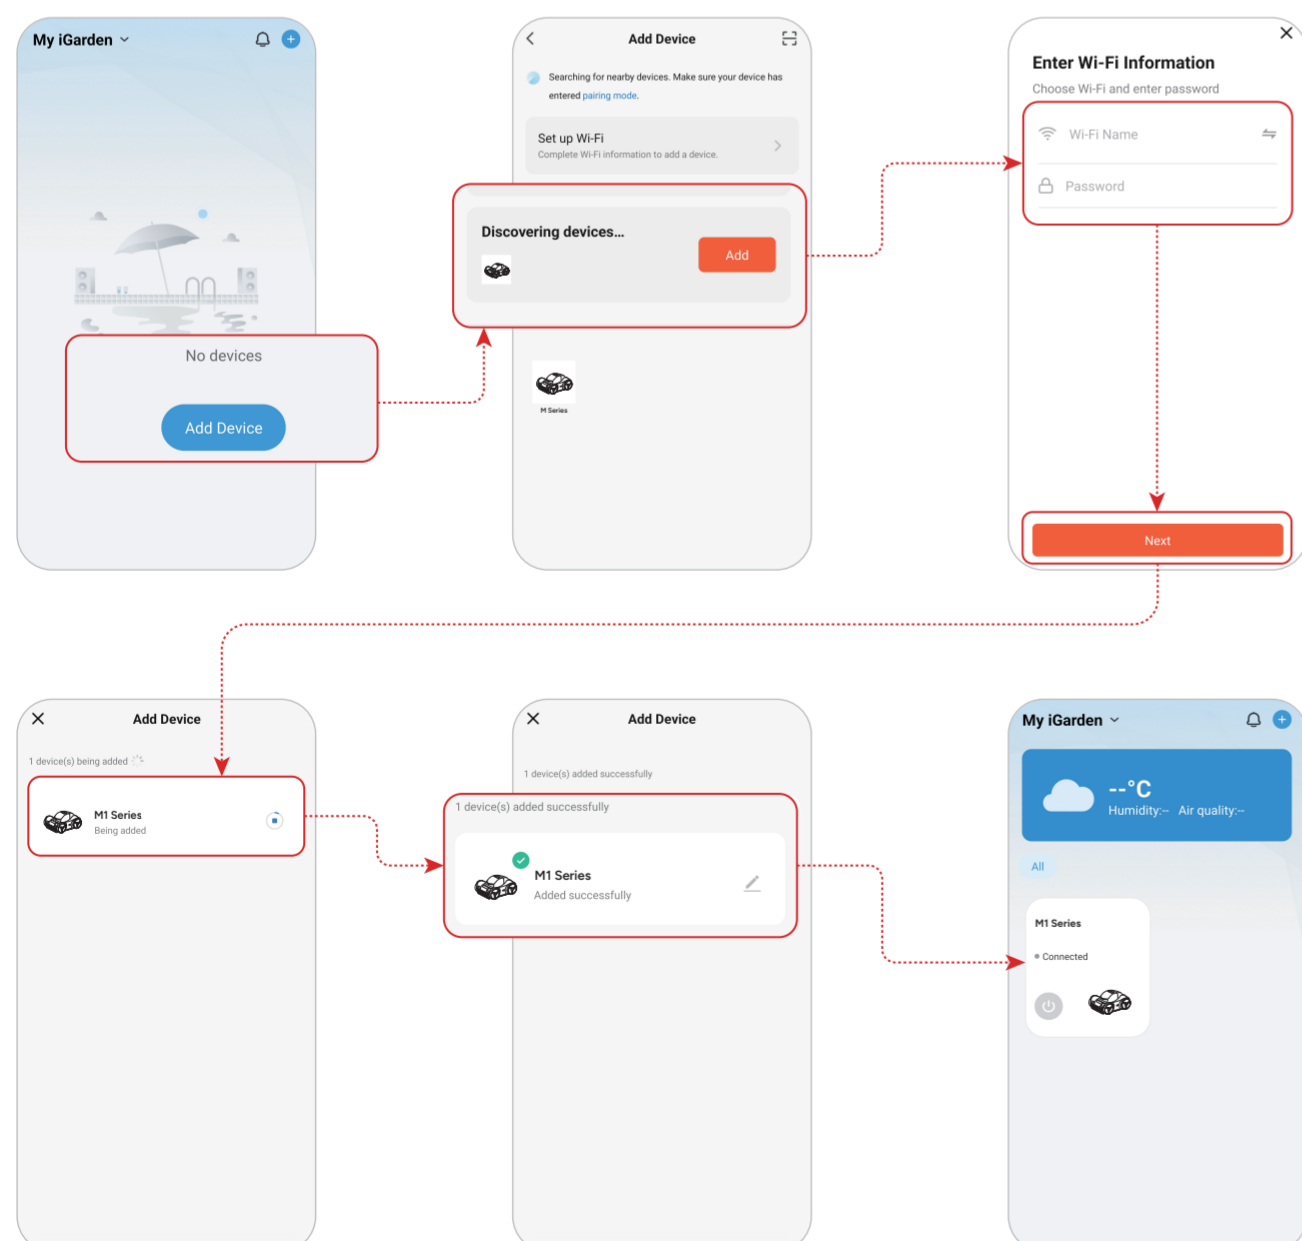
My iGarden

No devices

Add Device

Add Device

Searching for nearby devices. Make sure your device has entered pairing mode.

Set up Wi-Fi
Complete Wi-Fi information to add a device.

Discovering devices...

Add

M Series

Enter Wi-Fi Information
Choose Wi-Fi and enter password

Wi-Fi Name

Password

Next

Add Device

1 device(s) being added

M1 Series
Being added

Add Device

1 device(s) added successfully

1 device(s) added successfully

M1 Series
Added successfully

My iGarden

--°C
Humidity:-- Air quality:--

All

M1 Series

Connected